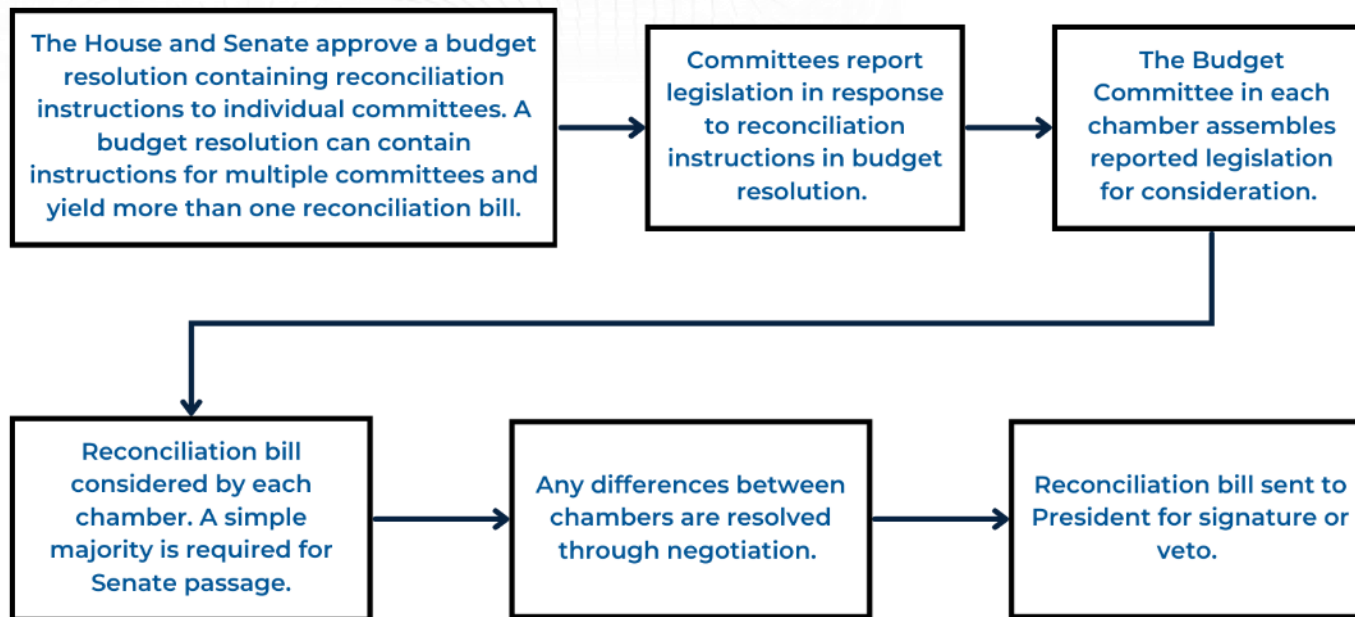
The House and Senate approve a budget resolution containing reconciliation instructions to individual committees. A budget resolution can contain instructions for multiple committees and yield more than one reconciliation bill.

Committees report legislation in response to reconciliation instructions in budget resolution.

The Budget Committee in each chamber assembles reported legislation for consideration.

Reconciliation bill considered by each chamber. A simple majority is required for Senate passage.

Any differences between chambers are resolved through negotiation.

Reconciliation bill sent to President for signature or veto.